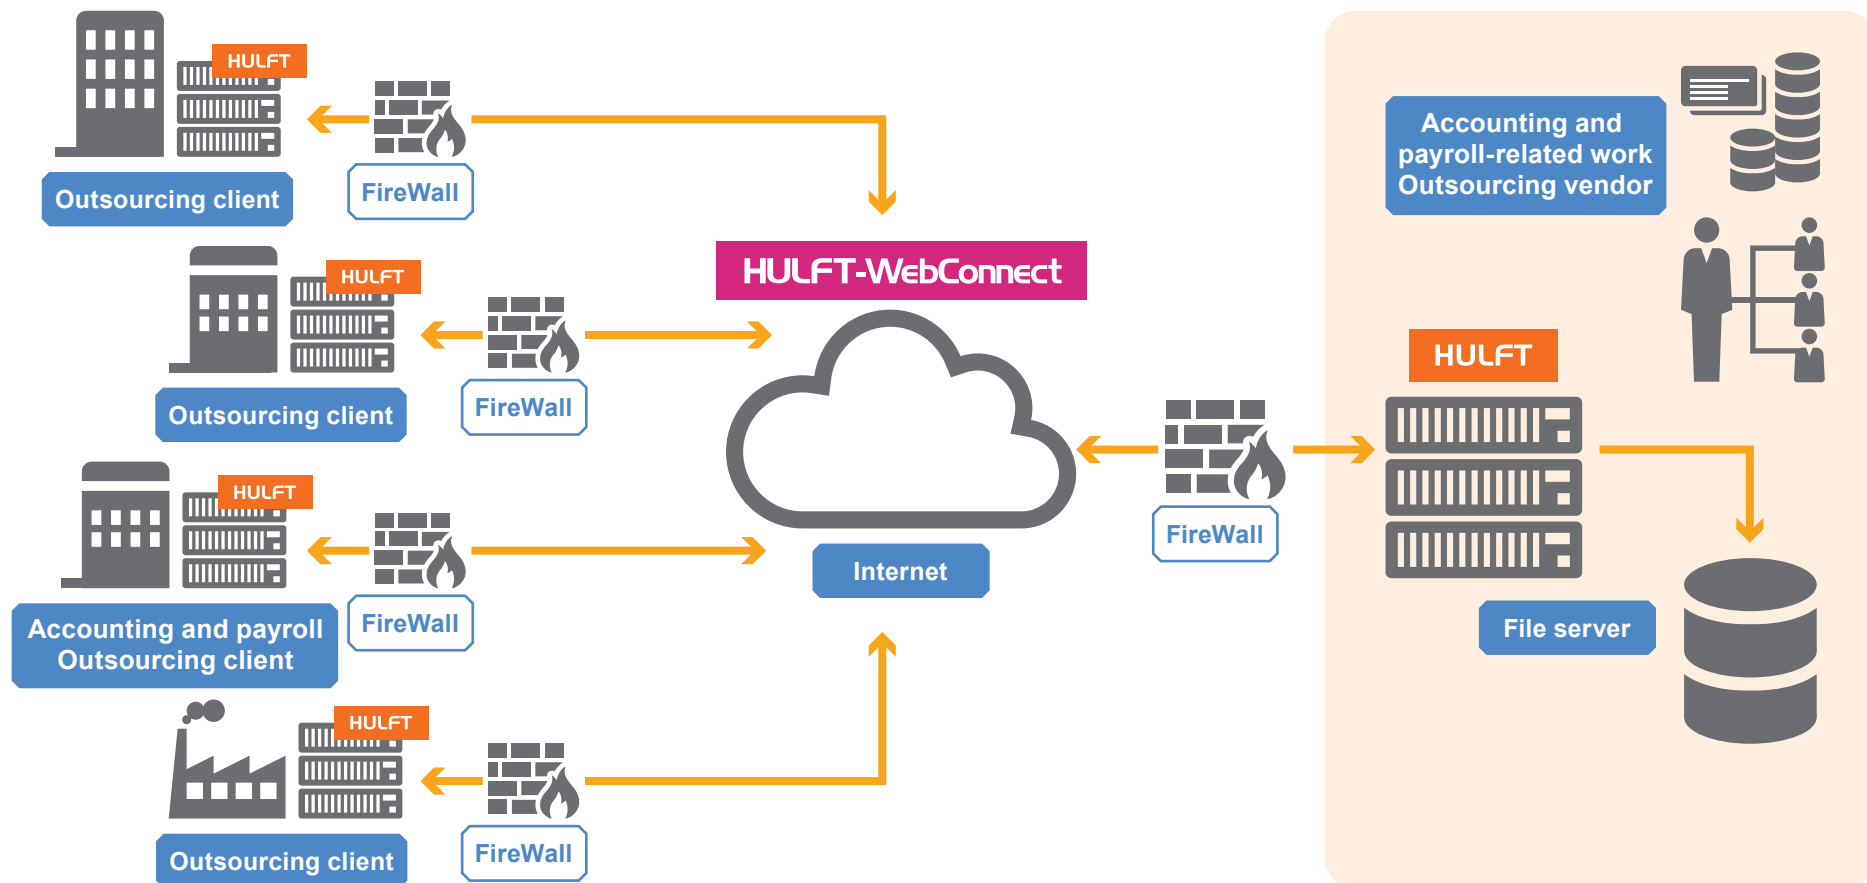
HULFT

Outsourcing client

FireWall

HULFT

Outsourcing client

FireWall

HULFT

Accounting and payroll Outsourcing client

FireWall

HULFT

Outsourcing client

FireWall

HULFT-WebConnect

Internet

FireWall

Accounting and payroll-related work Outsourcing vendor

HULFT

File server